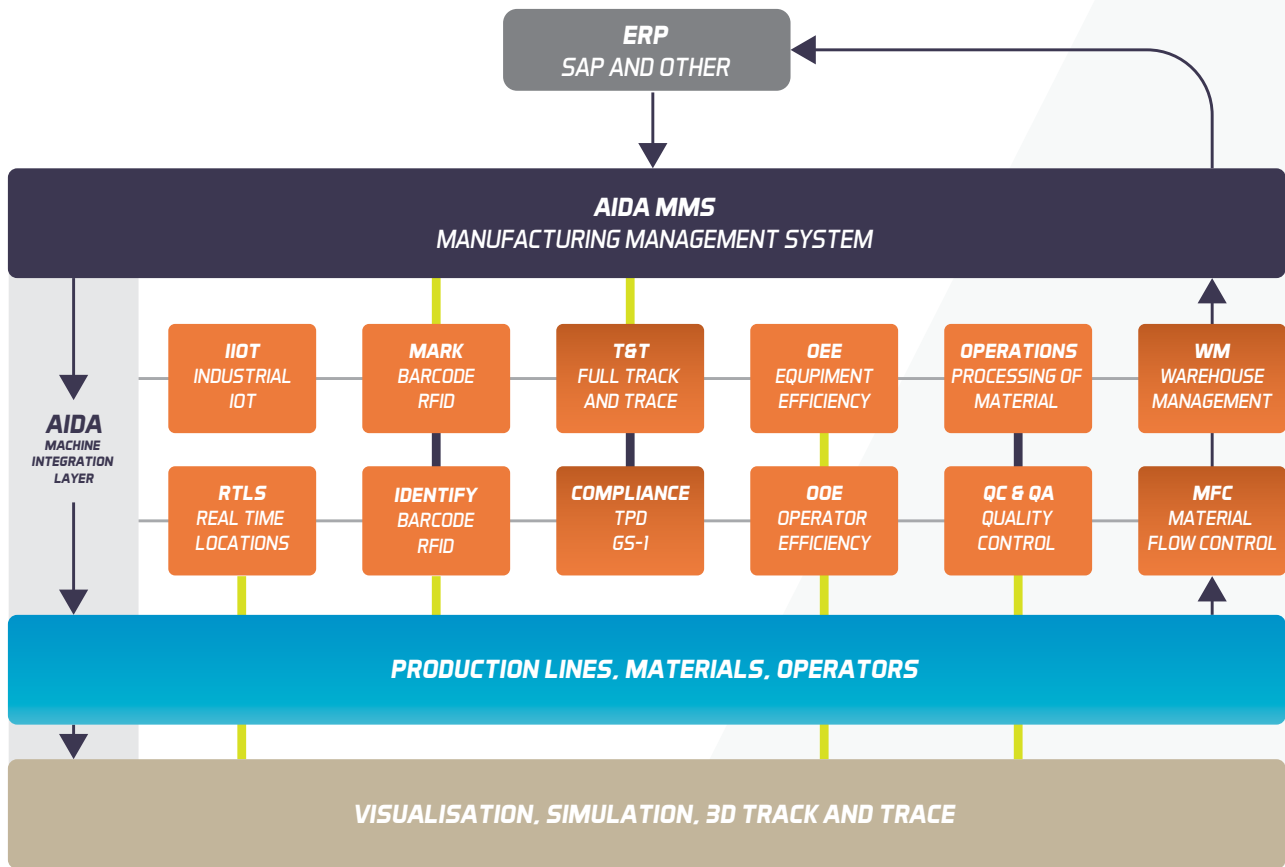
ERP
SAP AND OTHER

AIDA MMS
MANUFACTURING MANAGEMENT SYSTEM

AIDA
MACHINE INTEGRATION LAYER

IIOT
INDUSTRIAL IOT

MARK
BARCODE RFID

T&T
FULL TRACK AND TRACE

OEE
EQUIPMENT EFFICIENCY

OPERATIONS
PROCESSING OF MATERIAL

WM
WAREHOUSE MANAGEMENT

RTLS
REAL TIME LOCATIONS

IDENTIFY
BARCODE RFID

COMPLIANCE
TPD
GS-1

OOE
OPERATOR EFFICIENCY

QC & QA
QUALITY CONTROL

MFC
MATERIAL FLOW CONTROL

PRODUCTION LINES, MATERIALS, OPERATORS

VISUALISATION, SIMULATION, 3D TRACK AND TRACE